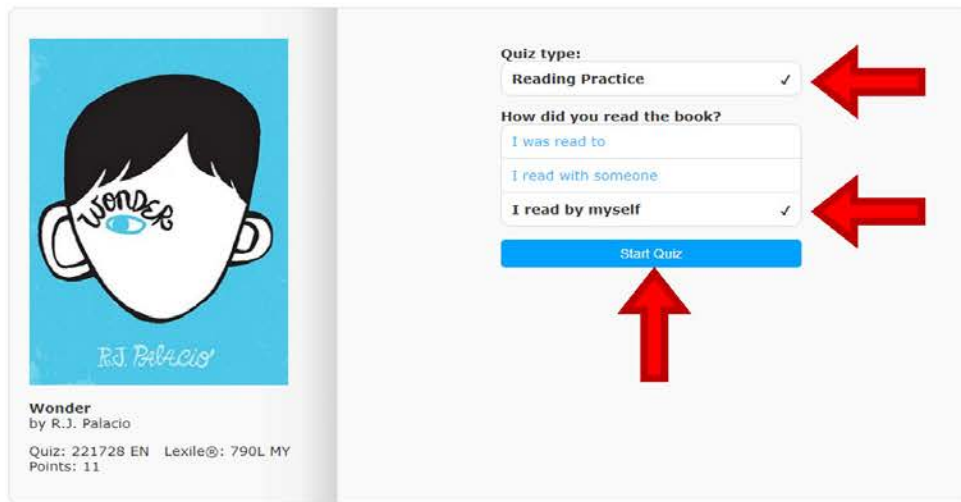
WONDER

R.J. PALACIO

Wonder
by R.J. Palacio

Quiz: 221728 EN Lexile®: 790L MY
Points: 11

Quiz type:

Reading Practice ✓

How did you read the book?

I was read to

I read with someone

I read by myself ✓

Start Quiz